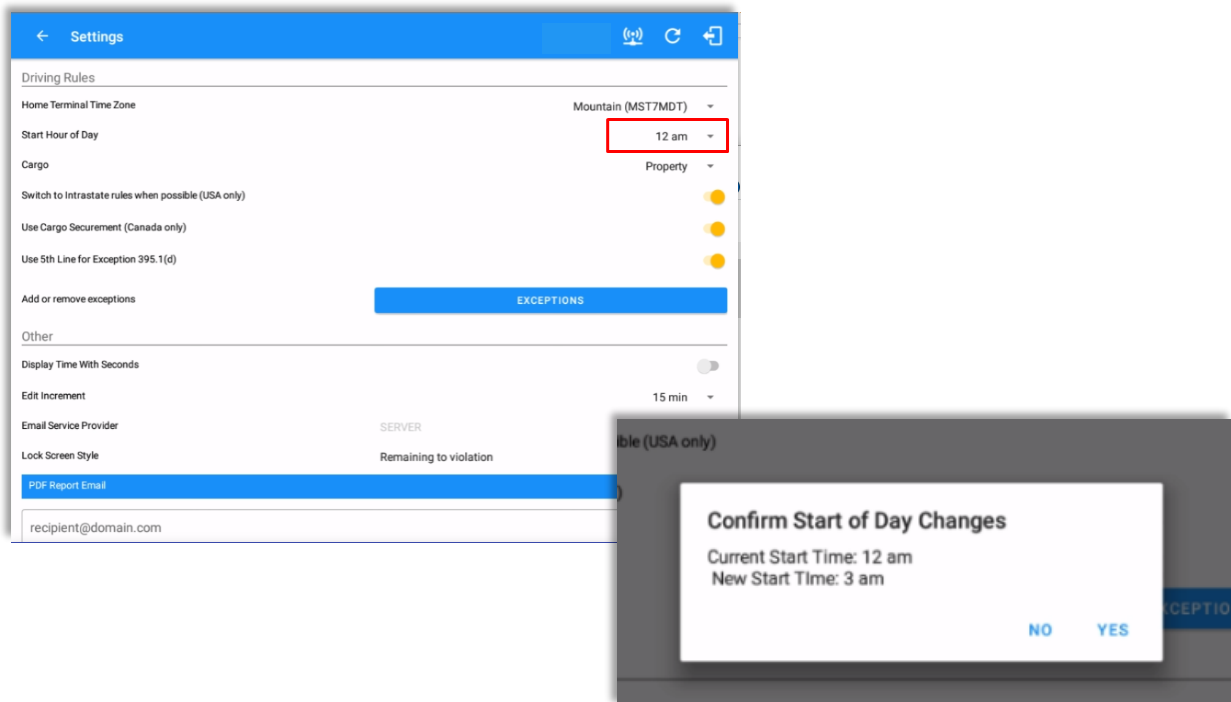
Settings

Driving Rules

Home Terminal Time Zone Mountain (MST7MDT)

Start Hour of Day 12 am

Cargo Property

Switch to Intrastate rules when possible (USA only)

Use Cargo Securement (Canada only)

Use 5th Line for Exception 395.1(d)

Add or remove exceptions EXCEPTIONS

Other

Display Time With Seconds

Edit Increment 15 min

Email Service Provider SERVER

Lock Screen Style Remaining to violation

PDF Report Email

recipient@domain.com

ible (USA only)

Confirm Start of Day Changes

Current Start Time: 12 am
New Start TIme: 3 am

NO YES

EXCEPTIO